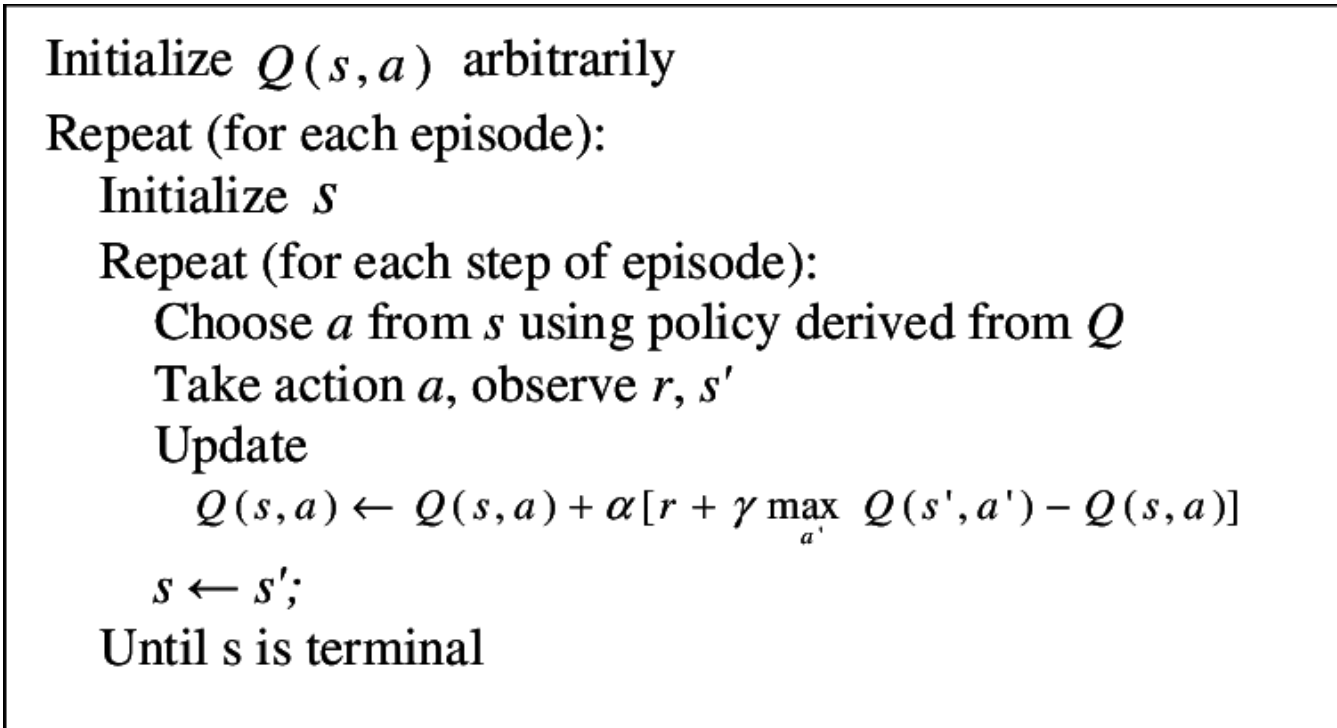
Initialize $Q(s,a)$ arbitrarily

Repeat (for each episode):

Initialize $s$

Repeat (for each step of episode):

Choose $a$ from $s$ using policy derived from $Q$

Take action $a$, observe $r$, $s'$

Update

$Q(s,a) \leftarrow Q(s,a) + \alpha[r + \gamma \max_{a'} Q(s',a') - Q(s,a)]$

$s \leftarrow s'$;

Until s is terminal